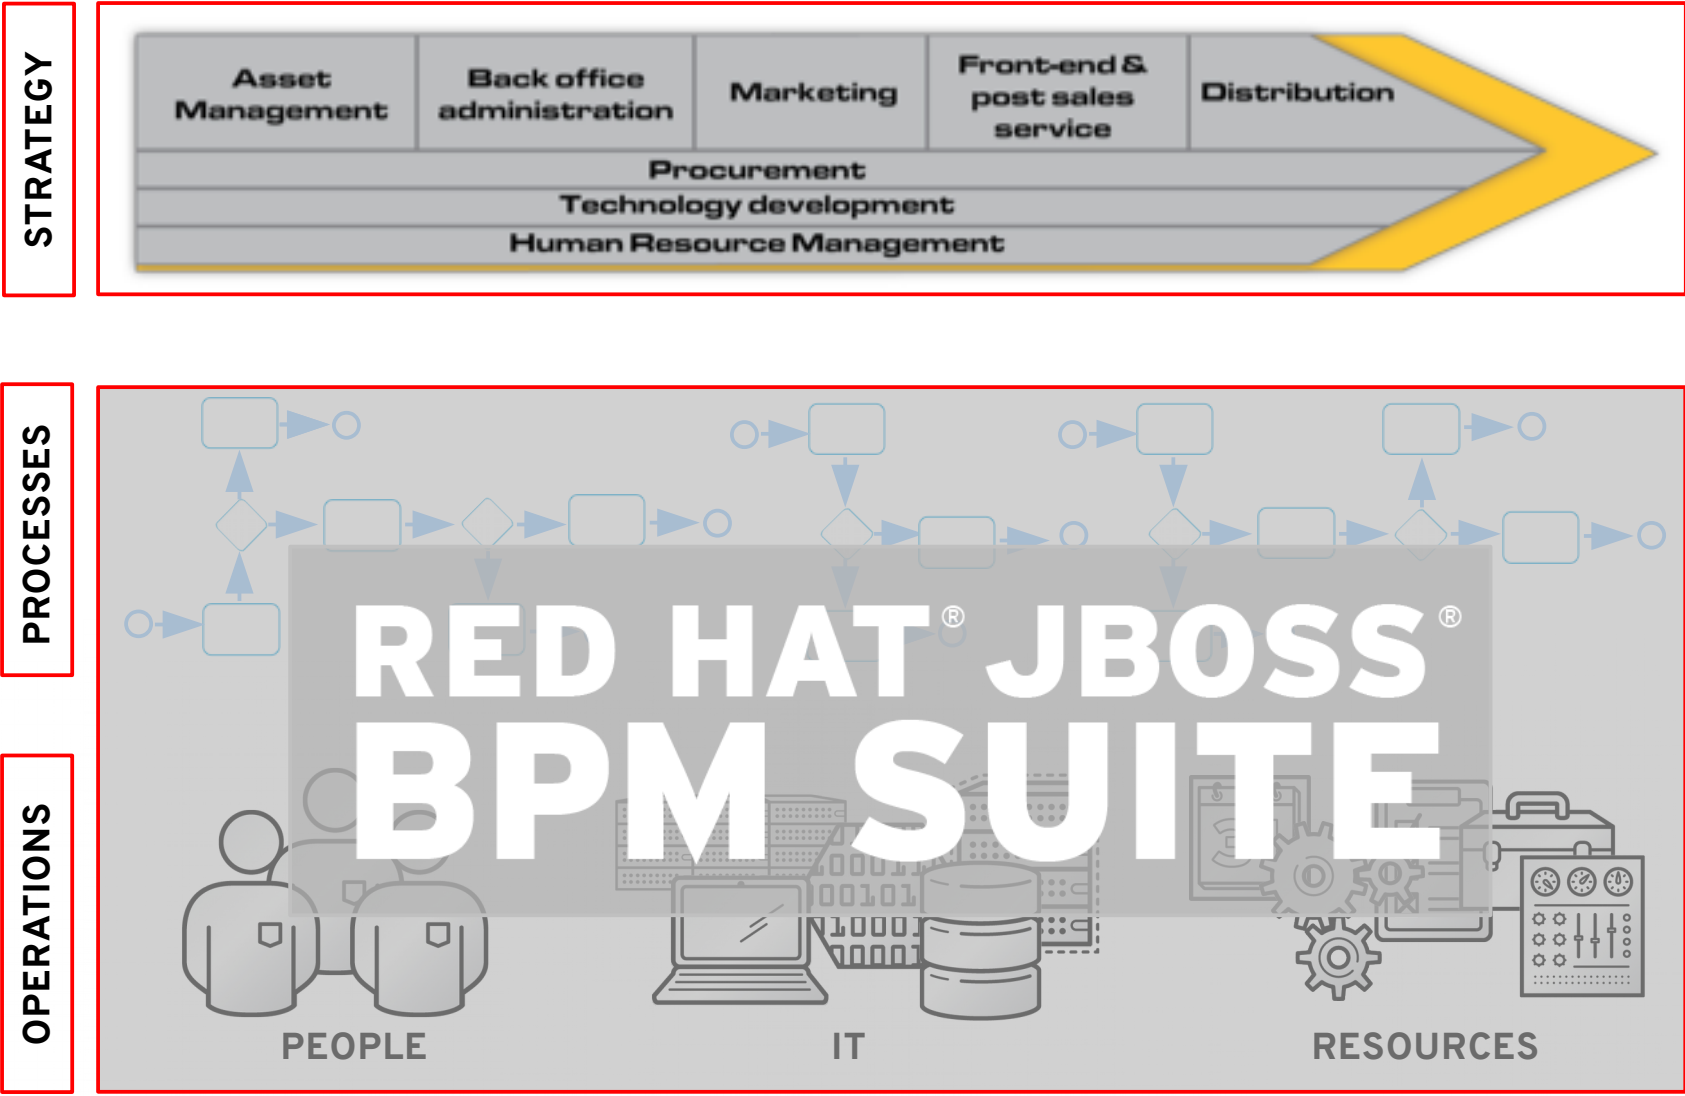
STRATEGY

Asset Management

Back office administration

Marketing

Front-end & post sales service

Distribution

Procurement

Technology development

Human Resource Management

PROCESSES

OPERATIONS

RED HAT® JBOSS®
BPM SUITE

00011
00101
10001
00001

PEOPLE

IT

RESOURCES